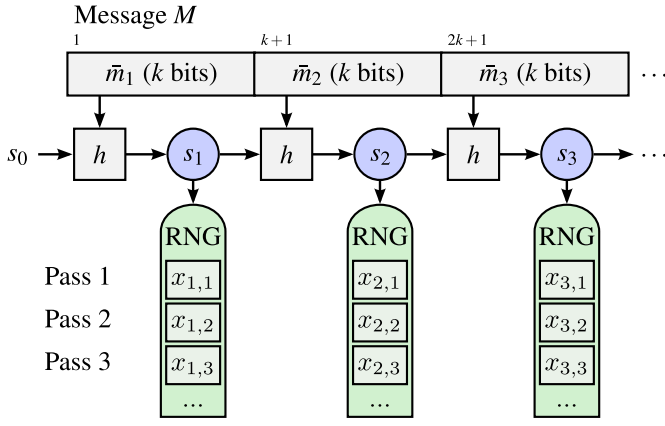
Message $M$

$1$ $k+1$ $2k+1$

$\bar{m}_1$ ($k$ bits) $\bar{m}_2$ ($k$ bits) $\bar{m}_3$ ($k$ bits) $\cdots$

$s_0$ $h$ $s_1$ $h$ $s_2$ $h$ $s_3$ $\cdots$

RNG RNG RNG

Pass 1 $x_{1,1}$ $x_{2,1}$ $x_{3,1}$

Pass 2 $x_{1,2}$ $x_{2,2}$ $x_{3,2}$

Pass 3 $x_{1,3}$ $x_{2,3}$ $x_{3,3}$

... ... ...